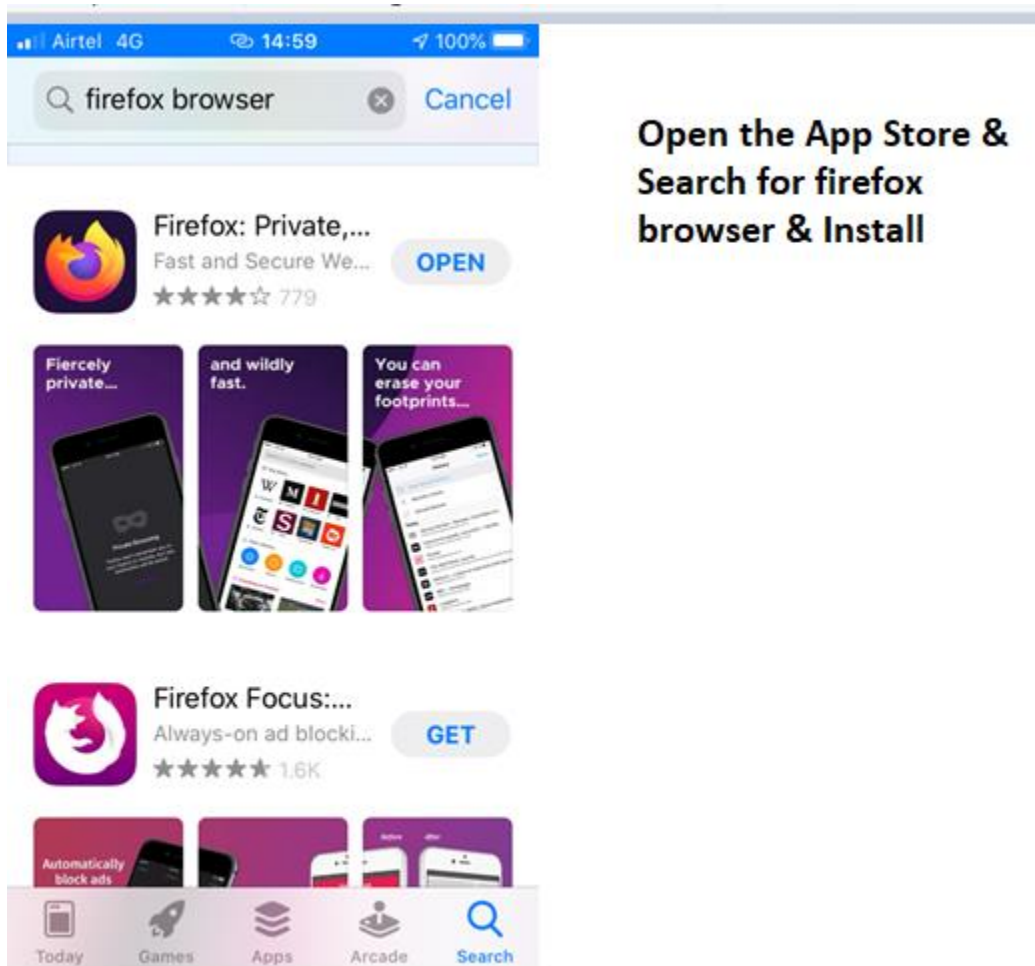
Airtel 4G 14:59 100%

firefox browser Cancel

Firefox: Private,...
Fast and Secure We...
779
OPEN

Fiercely private...

and wildly fast.

You can erase your footprints...

Firefox Focus:...
Always-on ad blocki...
1.6K
GET

Automatically block ads

Today Games Apps Arcade Search

Open the App Store & Search for firefox browser & Install